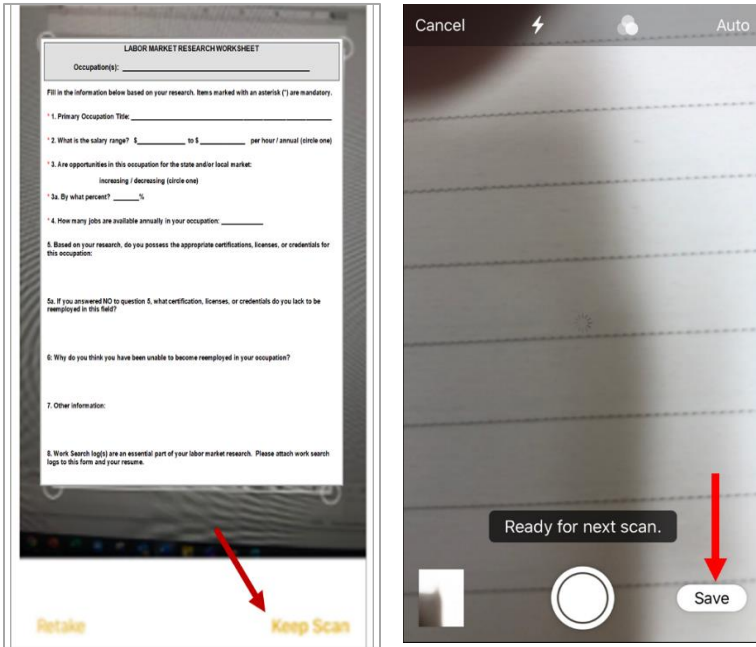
LABOR MARKET RESEARCH WORKSHEET

Occupation(s): ___________________________

Fill in the information below based on your research. Items marked with an asterisk (*) are mandatory.

* 1. Primary Occupation Title: ___________________________

* 2. What is the salary range? $__________ to $__________ per hour / annual (circle one)

* 3. Are opportunities in this occupation for the state and/or local market:

increasing / decreasing (circle one)

* 3a. By what percent? ______%

* 4. How many jobs are available annually in your occupation: __________

5. Based on your research, do you possess the appropriate certifications, licenses, or credentials for this occupation:

5a. If you answered NO to question 5, what certification, licenses, or credentials do you lack to be reemployed in this field?

6: Why do you think you have been unable to become reemployed in your occupation?

7. Other information:

8. Work Search log(s) are an essential part of your labor market research. Please attach work search logs to this form and your resume.

Retake

Keep Scan

Cancel

Auto

Ready for next scan.

Save